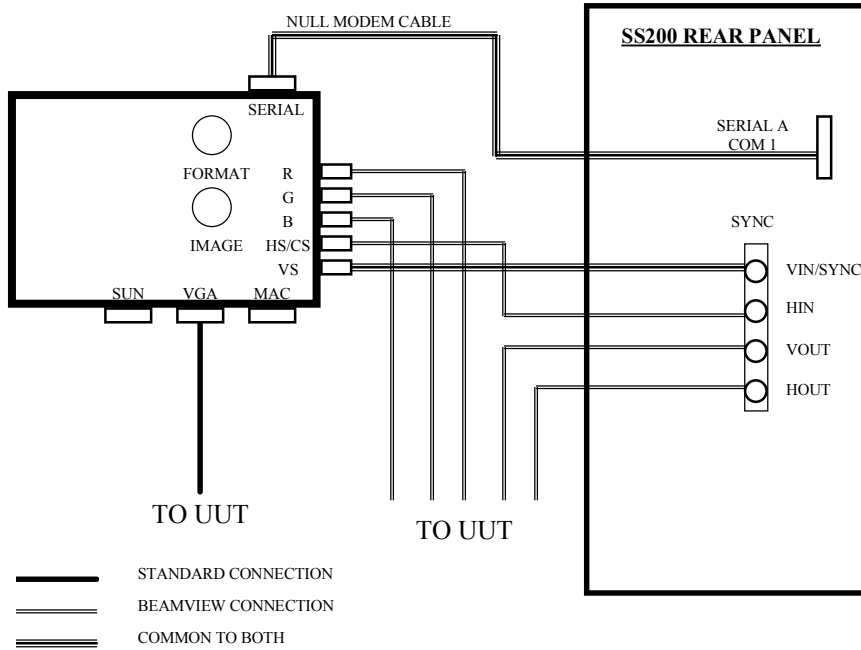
NULL MODEM CABLE

SS200 REAR PANEL

SERIAL

FORMAT

IMAGE

R
G
B
HS/CS
VS

SUN VGA MAC

SERIAL A
COM 1

SYNC

VIN/SYNC
HIN
VOUT
HOUT

TO UUT

TO UUT

STANDARD CONNECTION
BEAMVIEW CONNECTION
COMMON TO BOTH